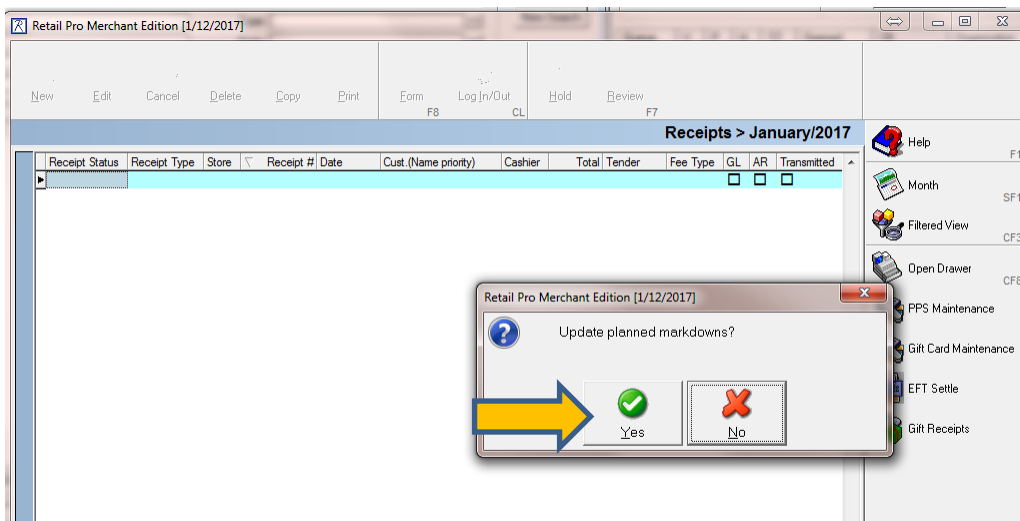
Retail Pro Merchant Edition [1/12/2017]

New Edit Cancel Delete Copy Print Form F8 Log In/Out CL Hold Review F7

Receipts > January/2017

| Receipt Status | Receipt Type | Store | Receipt # | Date | Cust.(Name priority) | Cashier | Total | Tender | Fee Type | GL | AR | Transmitted |
|---|---|---|---|---|---|---|---|---|---|---|---|---|
| | | | | | | | | | | ☐ | ☐ | ☐ |

Help F1
Month SF1
Filtered View CF3
Open Drawer CF8
PPS Maintenance
Gift Card Maintenance
EFT Settle
Gift Receipts

Retail Pro Merchant Edition [1/12/2017]

Update planned markdowns?

Yes No